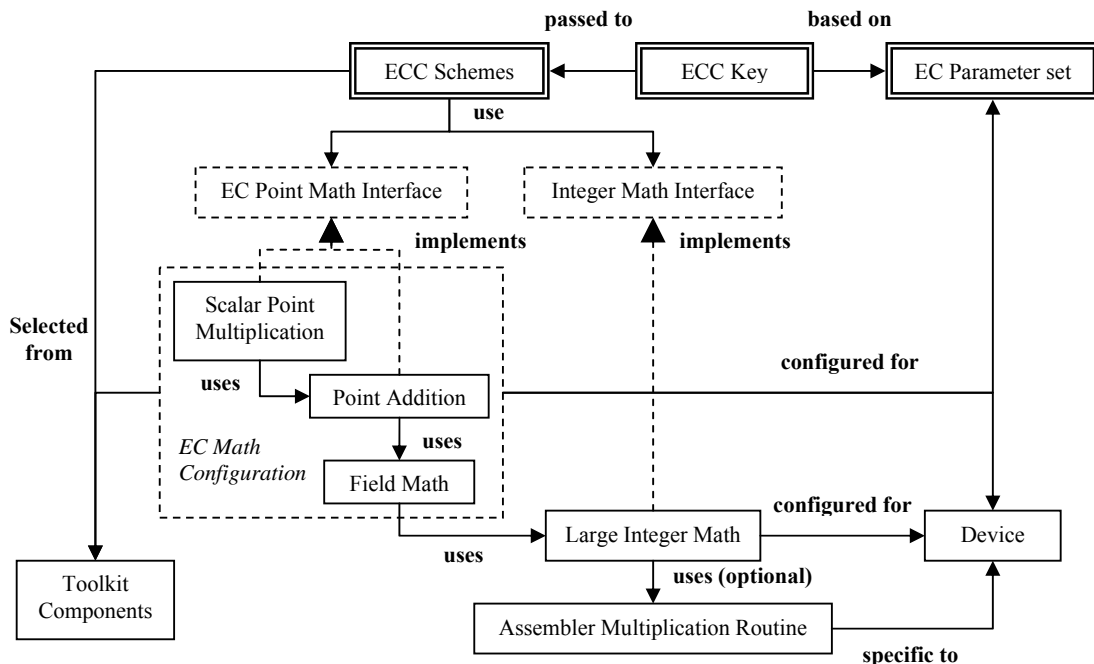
passed to

based on

ECC Schemes

ECC Key

EC Parameter set

use

EC Point Math Interface

Integer Math Interface

implements

implements

Selected from

Scalar Point Multiplication

uses

Point Addition

configured for

uses

EC Math Configuration

Field Math

configured for

uses

Large Integer Math

Device

Toolkit Components

uses (optional)

Assembler Multiplication Routine

specific to